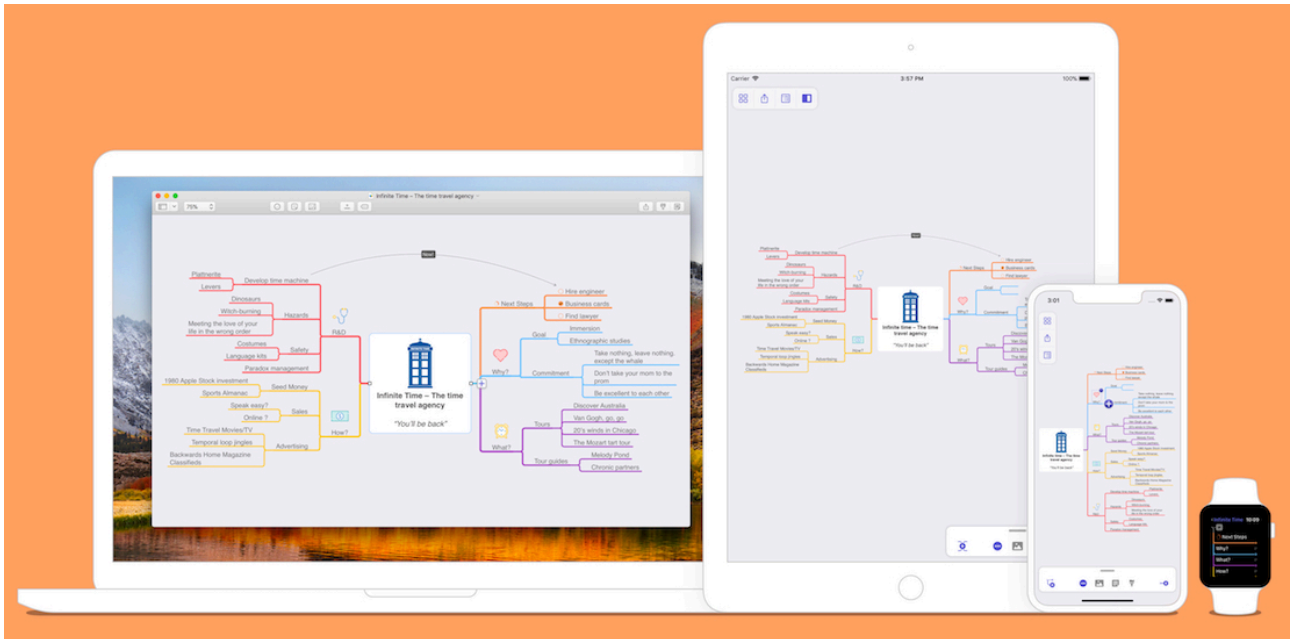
Infinite Time – The time travel agency

75%

Next

Platinerite
Levers
Develop time machine
Dinosaurs
Witch-burning
Hazards
Meeting the love of your life in the wrong order
Costumes
Language kits
Safety
Paradox management
R&D
1980 Apple Stock investment
Seed Money
Sports Almanac
Speak easy?
Sales
Online ?
How?
Time Travel Movies/TV
Temporal loop jingles
Advertising
Backwards Home Magazine Classifieds

Infinite Time – The time travel agency
"You'll be back"

Next Steps
Hire engineer
Business cards
Find lawyer
Goal
Immersion
Ethnographic studies
Why?
Commitment
Take nothing, leave nothing, except the whale
Don't take your mom to the prom
Be excellent to each other
Tours
Discover Australia
Van Gogh, go, go
20's winds in Chicago
The Mozart tart tour
What?
Tour guides
Melody Pond
Chronic partners

Carrier
3:57 PM
100%

3:01

Infinite Time 10:09
Next Steps
Why?
What?
How?